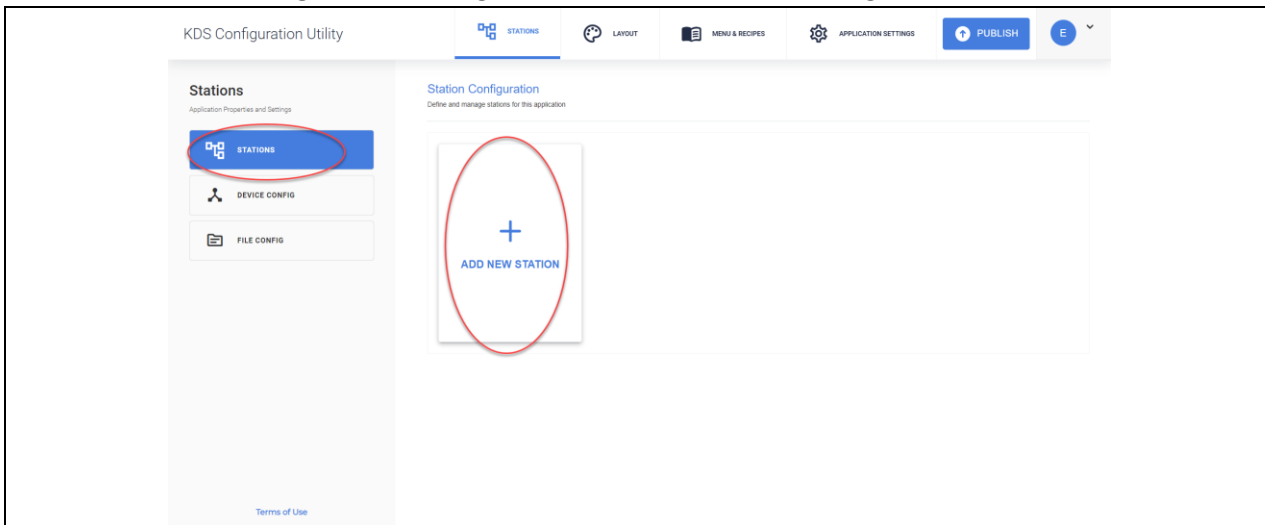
KDS Configuration Utility

STATIONS LAYOUT MENU & RECIPES APPLICATION SETTINGS PUBLISH E

Stations
Application Properties and Settings

STATIONS
DEVICE CONFIG
FILE CONFIG

Station Configuration
Define and manage stations for this application

+
ADD NEW STATION

Terms of Use